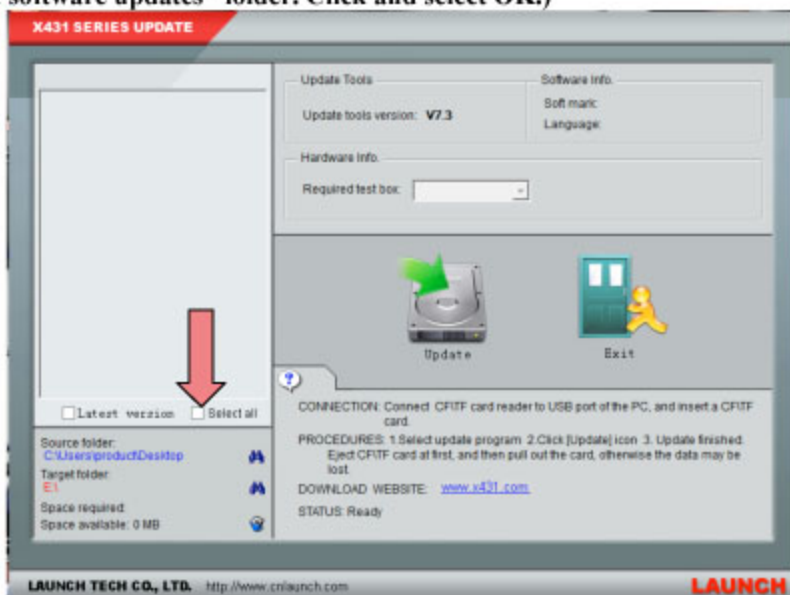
software updates" folder. Click and select OK.)

X431 SERIES UPDATE

Update Tools
Update tools version: V7.3

Software Info.
Soft mark:
Language:

Hardware Info.
Required test box:

Update

Exit

Latest version
Select all

CONNECTION: Connect CF\TF card reader to USB port of the PC, and insert a CF\TF card.

PROCEDURES: 1.Select update program 2.Click [Update] icon 3. Update finished. Eject CF\TF card at first, and then pull out the card, otherwise the data may be lost.

DOWNLOAD WEBSITE: www.x431.com

STATUS: Ready

Source folder:
C:\Users\product\Desktop
Target folder:
E:\
Space required:
Space available: 0 MB

LAUNCH TECH CO., LTD. http://www.cnlaunch.com

LAUNCH